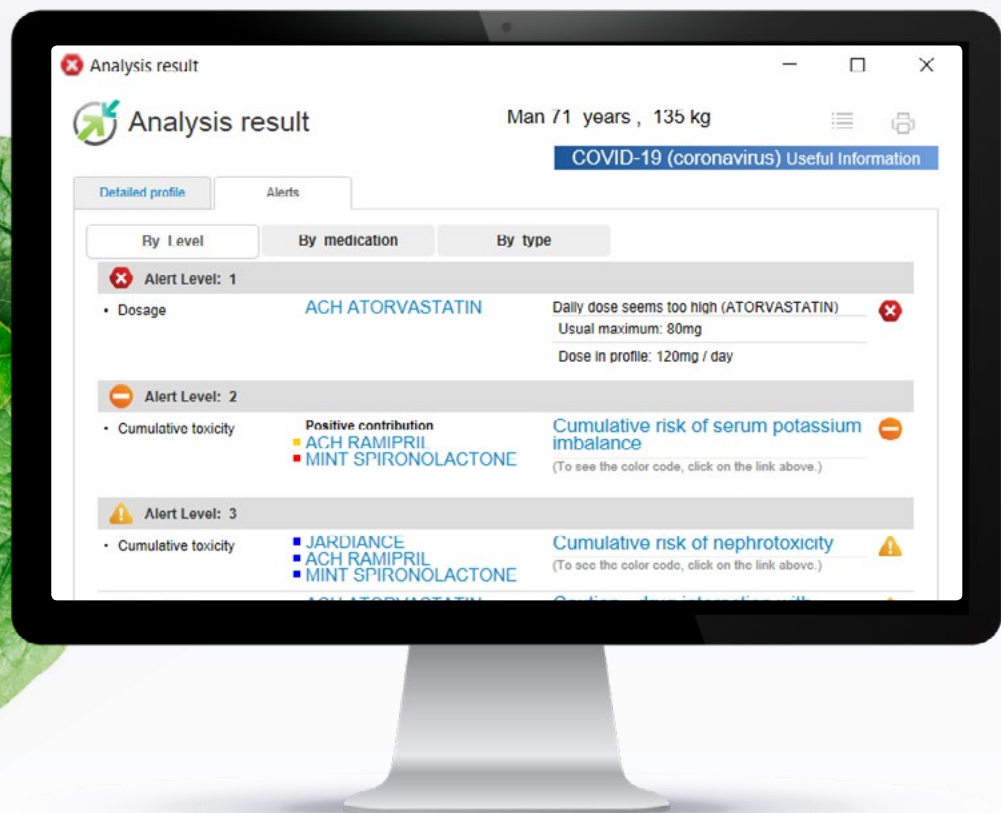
Analysis result

Analysis result

Man 71 years , 135 kg

COVID-19 (coronavirus) Useful Information

Detailed profile

Alerts

By Level

By medication

By type

Alert Level: 1

• Dosage

ACH ATORVASTATIN

Daily dose seems too high (ATORVASTATIN)

Usual maximum: 80mg

Dose in profile: 120mg / day

Alert Level: 2

• Cumulative toxicity

Positive contribution

ACH RAMIPRIL

MINT SPIRONOLACTONE

Cumulative risk of serum potassium imbalance

(To see the color code, click on the link above.)

Alert Level: 3

• Cumulative toxicity

JARDIANCE

ACH RAMIPRIL

MINT SPIRONOLACTONE

Cumulative risk of nephrotoxicity

(To see the color code, click on the link above.)

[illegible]